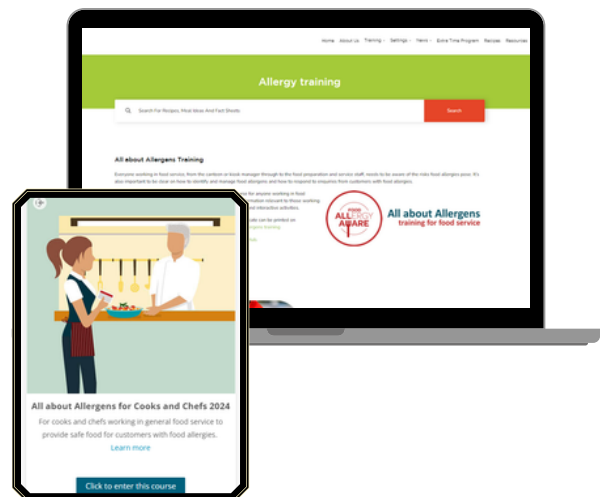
Home About Us Training Settings News Extra Time Program Recalls Resources

Allergy training

Search For Recipes, Meal Ideas And Fact Sheets

Search

All about Allergens Training

Everyone working in food service, from the canteen or kiosk manager through to the food preparation and service staff, needs to be aware of the risks food allergies pose. It's also important to be clear on how to identify and manage food allergens and how to respond to enquiries from customers with food allergies.

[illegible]

FOOD ALLERGY AWARE

All about Allergens training for food service

All about Allergens for Cooks and Chefs 2024

For cooks and chefs working in general food service to provide safe food for customers with food allergies.

Learn more

Click to enter this course